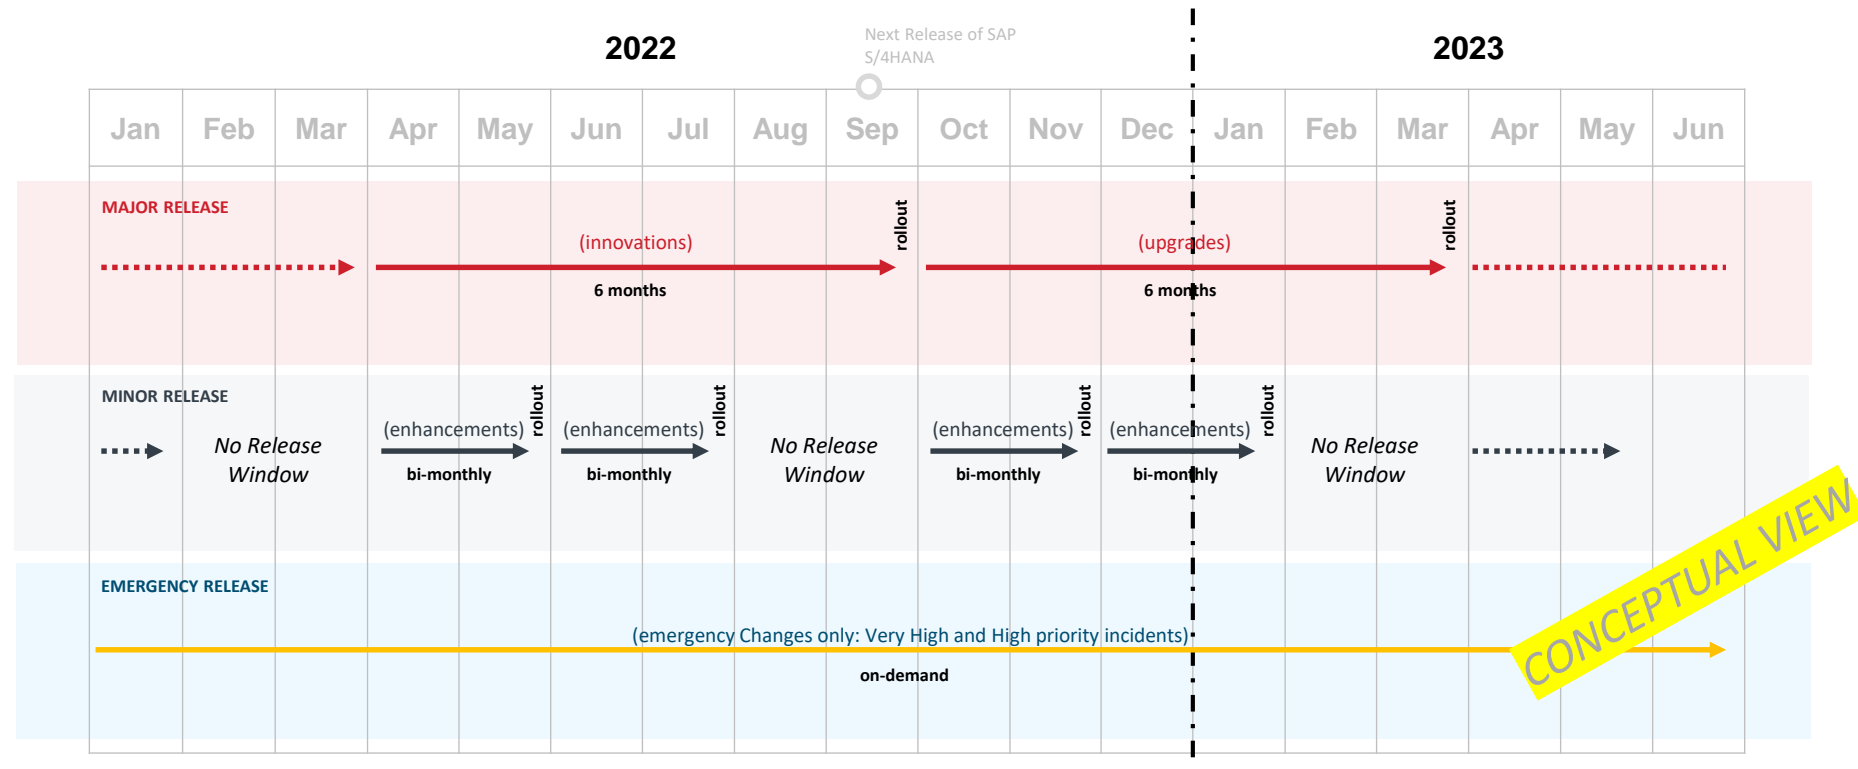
2022

Next Release of SAP S/4HANA

2023

| Jan | Feb | Mar | Apr | May | Jun | Jul | Aug | Sep | Oct | Nov | Dec | Jan | Feb | Mar | Apr | May | Jun |
|---|---|---|---|---|---|---|---|---|---|---|---|---|---|---|---|---|---|

MAJOR RELEASE

(innovations)
6 months
rollout

(upgrades)
6 months
rollout

MINOR RELEASE

No Release Window

(enhancements)
bi-monthly
rollout

(enhancements)
bi-monthly
rollout

No Release Window

(enhancements)
bi-monthly
rollout

(enhancements)
bi-monthly
rollout

No Release Window

EMERGENCY RELEASE

(emergency Changes only: Very High and High priority incidents)
on-demand

CONCEPTUAL VIEW